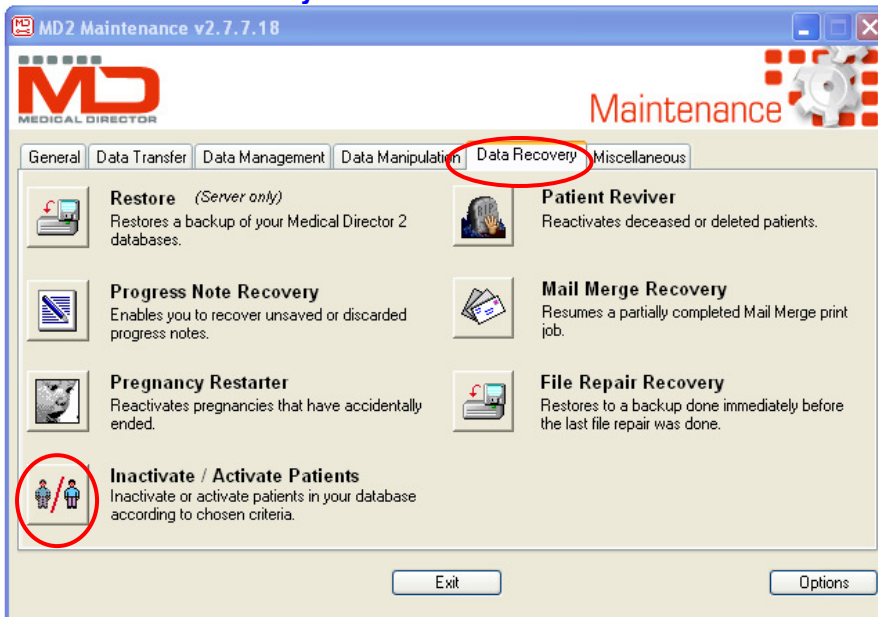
MD2 Maintenance v2.7.7.18

MD
MEDICAL DIRECTOR

Maintenance

General | Data Transfer | Data Management | Data Manipulation | Data Recovery | Miscellaneous

Restore (Server only)
Restores a backup of your Medical Director 2 databases.

Patient Reviver
Reactivates deceased or deleted patients.

Progress Note Recovery
Enables you to recover unsaved or discarded progress notes.

Mail Merge Recovery
Resumes a partially completed Mail Merge print job.

Pregnancy Restarter
Reactivates pregnancies that have accidentally ended.

File Repair Recovery
Restores to a backup done immediately before the last file repair was done.

Inactivate / Activate Patients
Inactivate or activate patients in your database according to chosen criteria.

Exit

Options